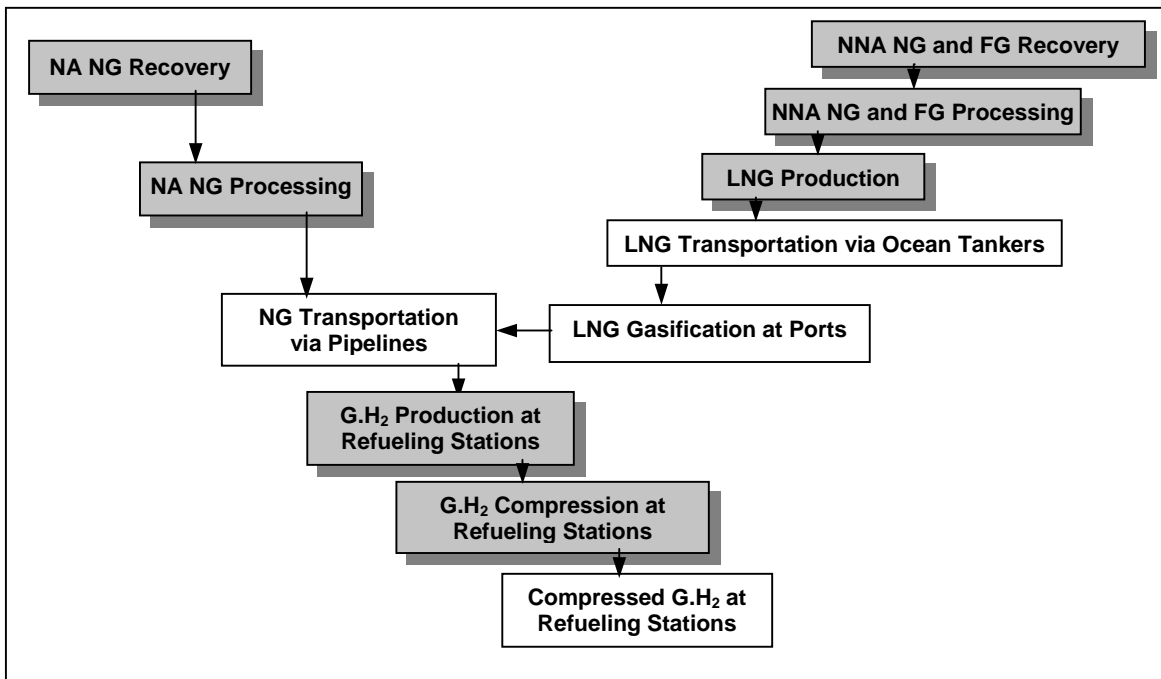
NA NG Recovery

NA NG Processing

NNA NG and FG Recovery

NNA NG and FG Processing

LNG Production

LNG Transportation via Ocean Tankers

NG Transportation via Pipelines

LNG Gasification at Ports

G.$H_2$ Production at Refueling Stations

G.$H_2$ Compression at Refueling Stations

Compressed G.$H_2$ at Refueling Stations